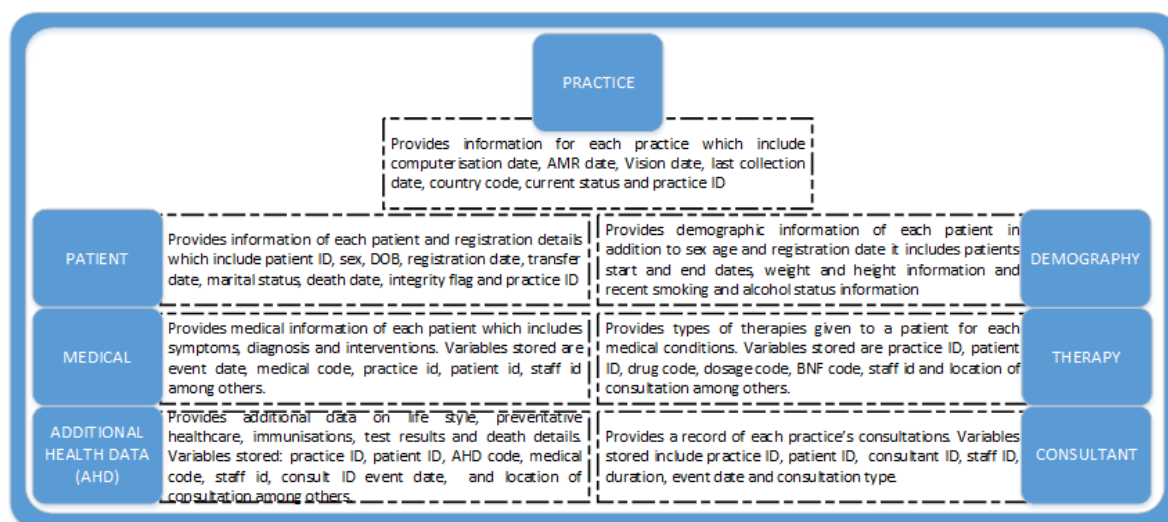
PRACTICE

Provides information for each practice which include computerisation date, AMR date, Vision date, last collection date, country code, current status and practice ID

PATIENT

Provides information of each patient and registration details which include patient ID, sex, DOB, registration date, transfer date, marital status, death date, integrity flag and practice ID

Provides demographic information of each patient in addition to sex age and registration date it includes patients start and end dates, weight and height information and recent smoking and alcohol status information

DEMOGRAPHY

MEDICAL

Provides medical information of each patient which includes symptoms, diagnosis and interventions. Variables stored are event date, medical code, practice id, patient id, staff id among others.

Provides types of therapies given to a patient for each medical conditions. Variables stored are practice ID, patient ID, drug code, dosage code, BNF code, staff id and location of consultation among others.

THERAPY

ADDITIONAL HEALTH DATA (AHD)

Provides additional data on life style, preventative healthcare, immunisations, test results and death details. Variables stored: practice ID, patient ID, AHD code, medical code, staff id, consult ID event date, and location of consultation among others.

Provides a record of each practice's consultations. Variables stored include practice ID, patient ID, consultant ID, staff ID, duration, event date and consultation type.

CONSULTANT